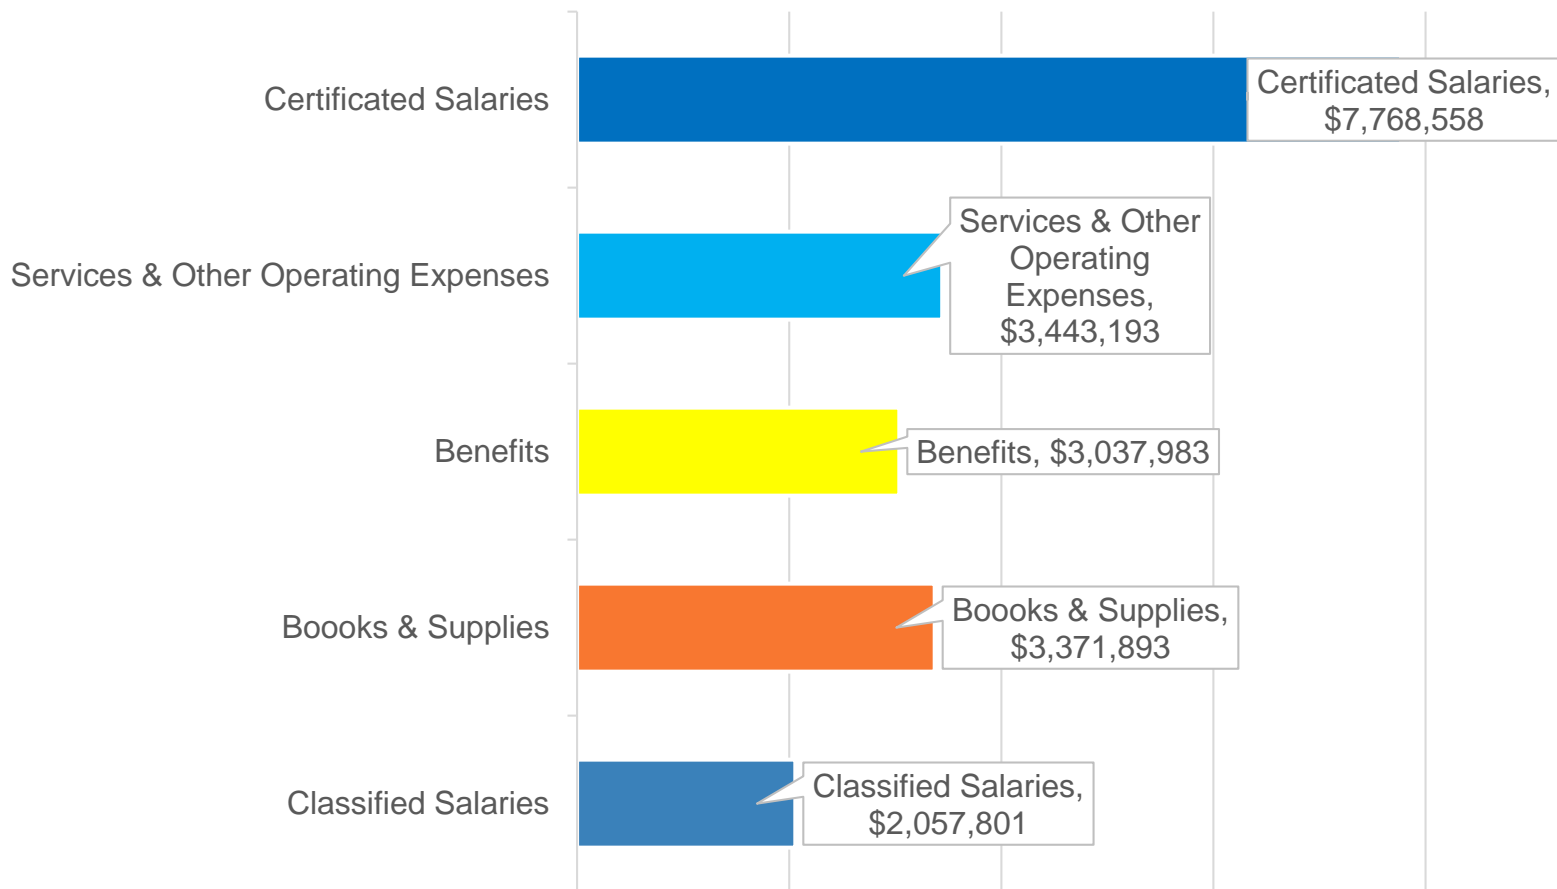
Certificated Salaries

Services & Other Operating Expenses

Benefits

Boooks & Supplies

Classified Salaries

Certificated Salaries, $7,768,558

Services & Other Operating Expenses, $3,443,193

Benefits, $3,037,983

Boooks & Supplies, $3,371,893

Classified Salaries, $2,057,801